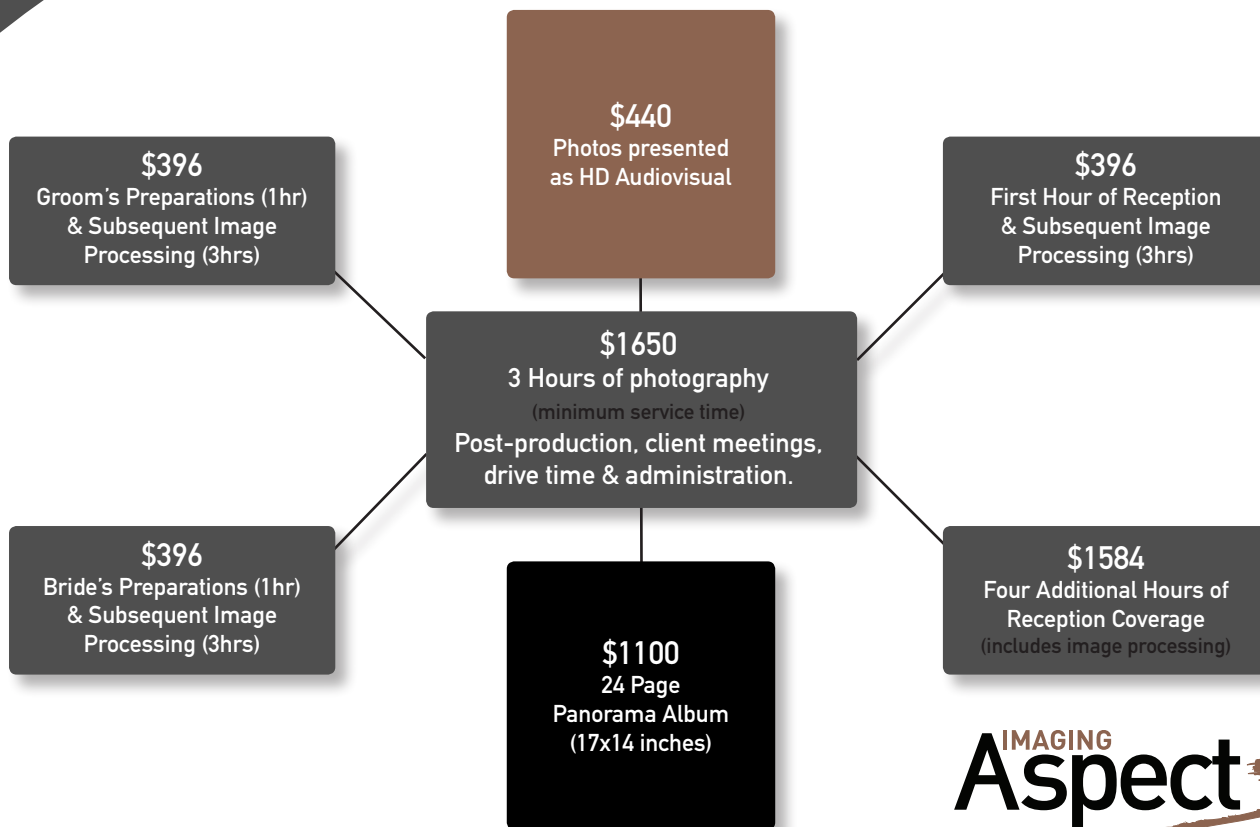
$440
Photos presented as HD Audiovisual

$396
Groom's Preparations (1hr) & Subsequent Image Processing (3hrs)

$396
First Hour of Reception & Subsequent Image Processing (3hrs)

$1650
3 Hours of photography
(minimum service time)
Post-production, client meetings, drive time & administration.

$396
Bride's Preparations (1hr) & Subsequent Image Processing (3hrs)

$1584
Four Additional Hours of Reception Coverage
(includes image processing)

$1100
24 Page
Panorama Album
(17x14 inches)

IMAGING
Aspect